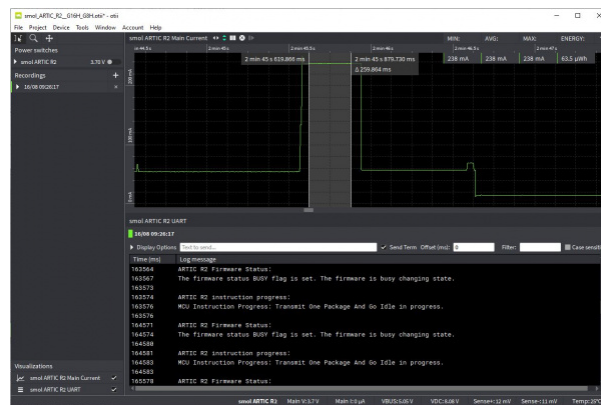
smol_ARTIC_R2__016H_08H.otii* - otii
File Project Device Tools Window Account Help

Power switches
smol ARTIC R2 3.70 V
Recordings
16/06 09:26:17
Visualizations
smol ARTIC R2 Main Current
smol ARTIC R2 UART

smol ARTIC R2 Main Current
2 min 45 s 629,866 ms
2 min 45 s 879,730 ms
Δ 259,864 ms
MIN: AVG: MAX: ENERGY:
238 mA 238 mA 238 mA 63,5 µWh
100 mA
10 mA
1 mA

smol ARTIC R2 UART
16/06 09:26:17
Display Options Text to send... Send Term Offset (ms): 0 Filter: Case sensitive

| Time (ms) | Log message |
|---|---|
| 163564 | ARTIC R2 Firmware Status: |
| 163567 | The firmware status BUSY flag is set. The firmware is busy changing state. |
| 163573 | |
| 163574 | ARTIC R2 instruction progress: |
| 163576 | MCU Instruction Progress: Transmit One Package And Go Idle in progress. |
| 163576 | |
| 164571 | ARTIC R2 Firmware Status: |
| 164574 | The firmware status BUSY flag is set. The firmware is busy changing state. |
| 164580 | |
| 164581 | ARTIC R2 instruction progress: |
| 164583 | MCU Instruction Progress: Transmit One Package And Go Idle in progress. |
| 164583 | |
| 165578 | ARTIC R2 Firmware Status: |

smol ARTIC R2: Main V: 3.7 V Main: 0.0 µA VBUS: 5.06 V VDC: 6.08 V Sense+: 12 mV Sense-: 11 mV Temp: 20°C